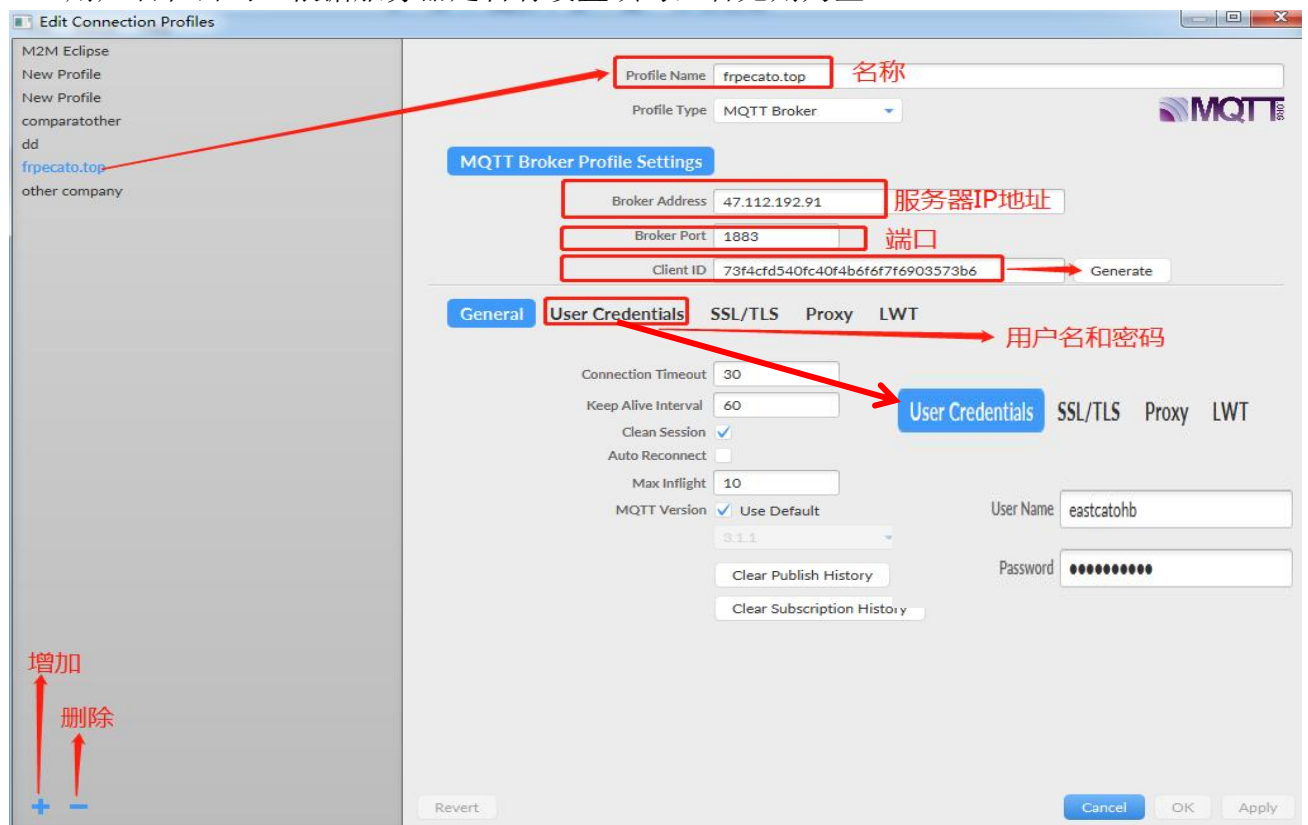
Edit Connection Profiles

M2M Eclipse
New Profile
New Profile
comparatother
dd
frpecato.top
other company

Profile Name frpecato.top 名称
Profile Type MQTT Broker

MQTT

MQTT Broker Profile Settings

Broker Address 47.112.192.91 服务器IP地址
Broker Port 1883 端口
Client ID 73f4cfd540fc40f4b6f6f7f6903573b6 Generate

General User Credentials SSL/TLS Proxy LWT 用户名和密码

Connection Timeout 30
Keep Alive Interval 60
Clean Session
Auto Reconnect
Max Inflight 10
MQTT Version Use Default
3.1.1
Clear Publish History
Clear Subscription History

User Credentials SSL/TLS Proxy LWT

User Name eastcatohb
Password ●●●●●●●●●●

增加
删除
+ −

Revert
Cancel OK Apply